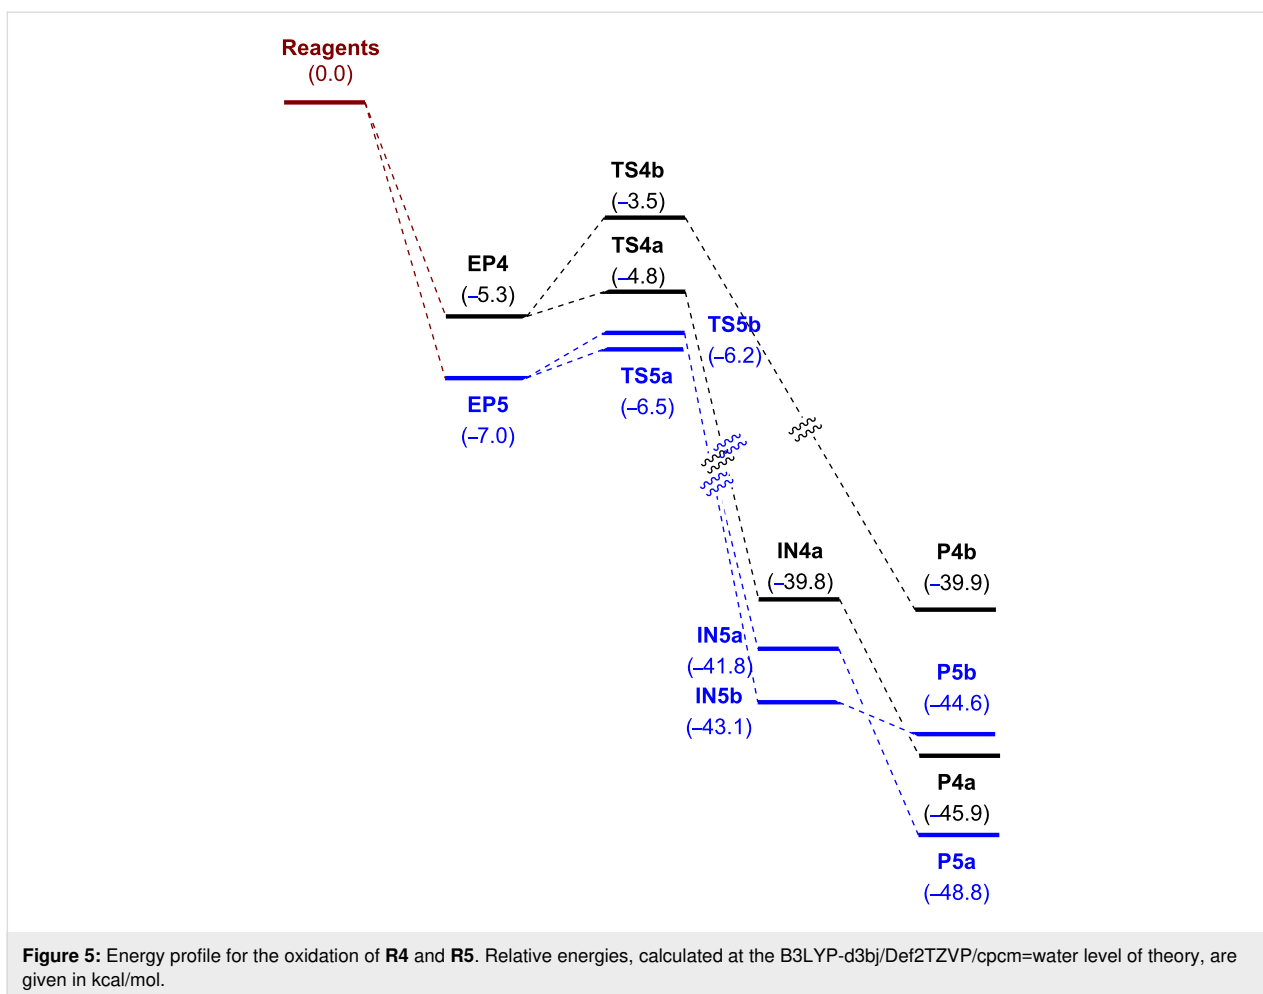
Reagents
(0.0)

TS4b
(–3.5)

TS4a
(–4.8)

EP4
(–5.3)

TS5b
(–6.2)

TS5a
(–6.5)

EP5
(–7.0)

IN4a
(–39.8)

P4b
(–39.9)

IN5a
(–41.8)

IN5b
(–43.1)

P5b
(–44.6)

P4a
(–45.9)

P5a
(–48.8)

Figure 5: Energy profile for the oxidation of R4 and R5. Relative energies, calculated at the B3LYP-d3bj/Def2TZVP/cpcm=water level of theory, are given in kcal/mol.